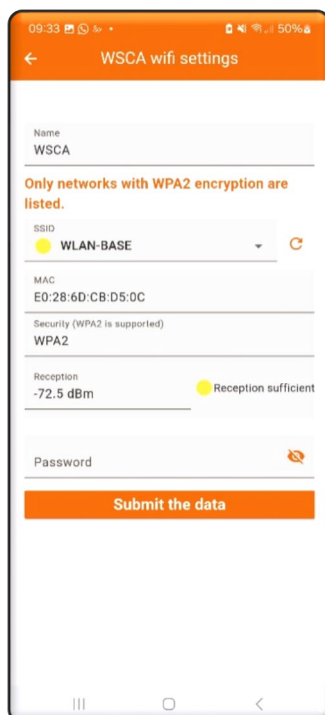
09:33 50%

WSCA wifi settings

Name
WSCA

Only networks with WPA2 encryption are listed.

SSID
WLAN-BASE

MAC
E0:28:6D:CB:D5:0C

Security (WPA2 is supported)
WPA2

Reception
-72.5 dBm

Reception sufficient

Password

Submit the data